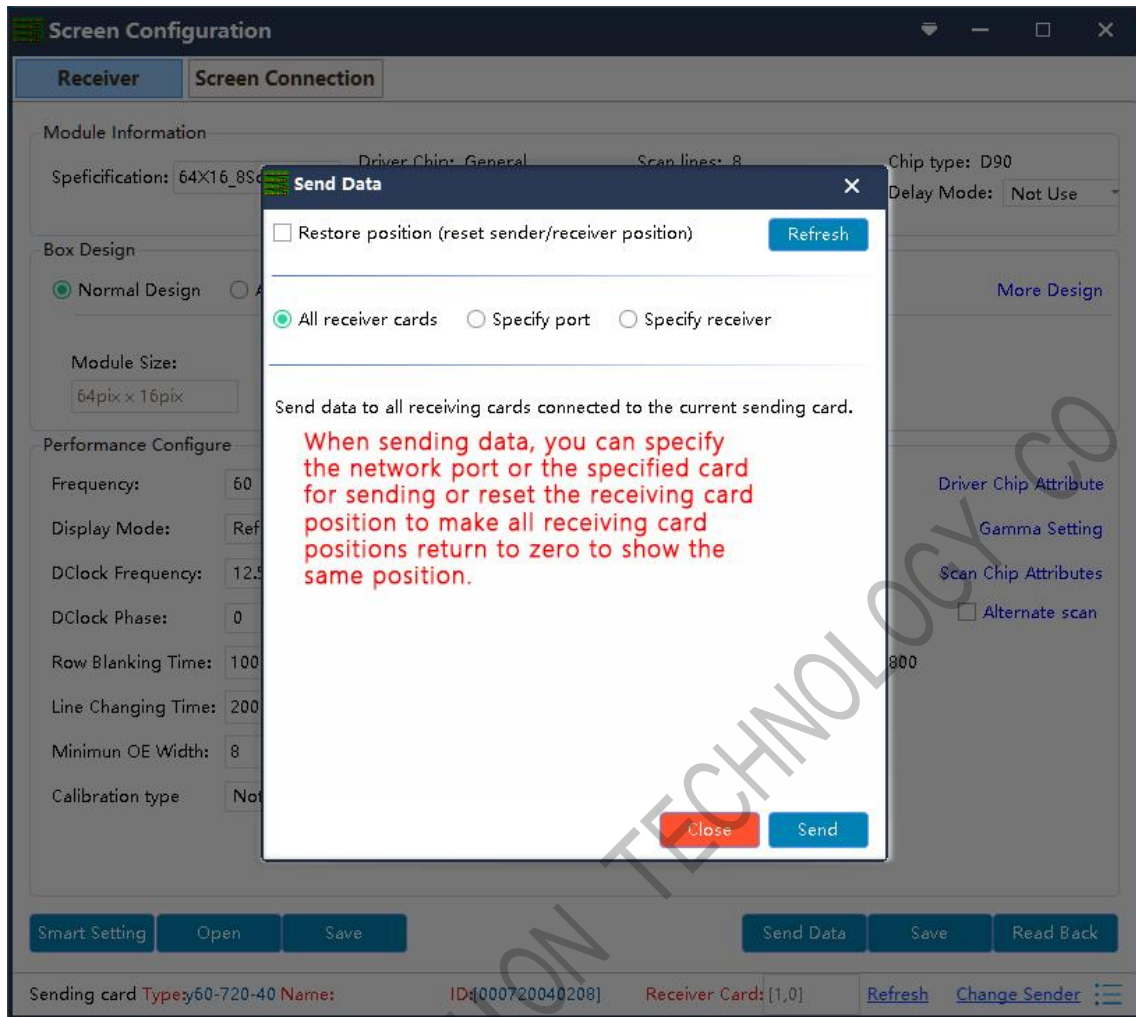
Screen Configuration

Receiver Screen Connection

Module Information

Speficification: 64X16_8S

Driver Chip: General

Scan lines: 8

Chip type: D90

Delay Mode: Not Use

Box Design

Normal Design

More Design

Module Size:

64pix x 16pix

Performance Configure

Frequency: 60

Display Mode: Ref

DClock Frequency: 12.

DClock Phase: 0

Row Blanking Time: 100

Line Changing Time: 200

Minimun OE Width: 8

Calibration type Not

Driver Chip Attribute

Gamma Setting

Scan Chip Attributes

Alternate scan

800

Send Data

Restore position (reset sender/receiver position) Refresh

All receiver cards Specify port Specify receiver

Send data to all receiving cards connected to the current sending card.

When sending data, you can specify the network port or the specified card for sending or reset the receiving card position to make all receiving card positions return to zero to show the same position.

Close Send

Smart Setting Open Save

Send Data Save Read Back

Sending card Type:y60-720-40 Name: ID:[000720040208] Receiver Card: [1,0] Refresh Change Sender

TECHNOLOGY CO

ON